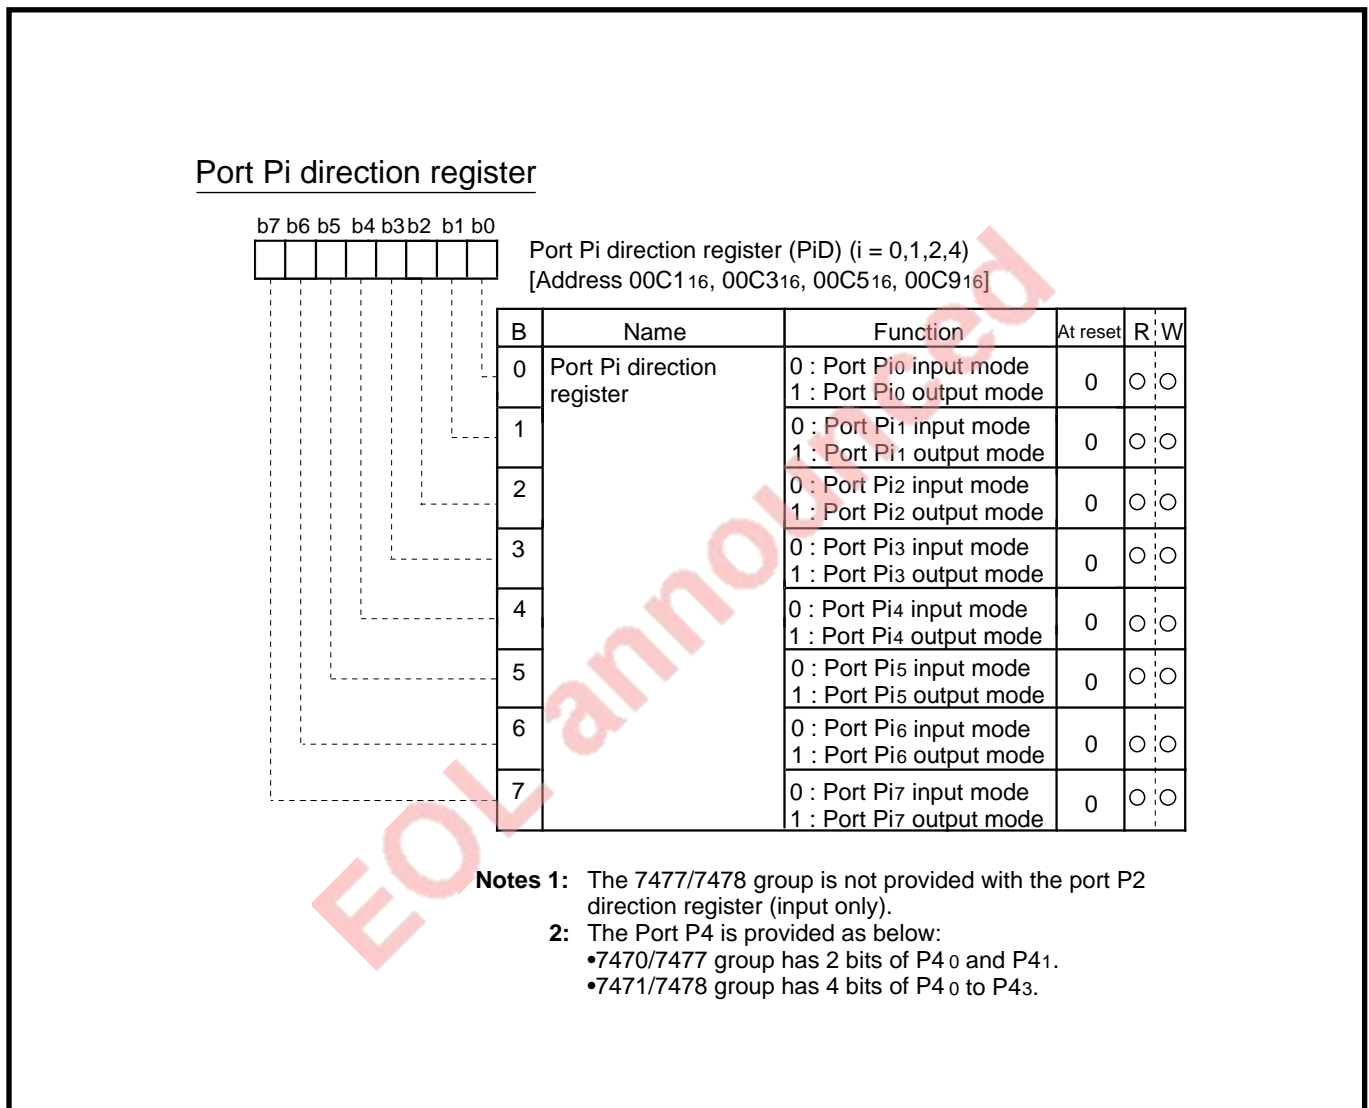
Port Pi direction register

b7 b6 b5 b4 b3 b2 b1 b0

Port Pi direction register (PiD) (i = 0,1,2,4)
[Address 00C1$_{16}$, 00C3$_{16}$, 00C5$_{16}$, 00C9$_{16}$]

| B | Name | Function | At reset | R | W |
|---|---|---|---|---|---|
| 0 | Port Pi direction register | 0 : Port Pi$_0$ input mode<br>1 : Port Pi$_0$ output mode | 0 | ○ | ○ |
| 1 | | 0 : Port Pi$_1$ input mode<br>1 : Port Pi$_1$ output mode | 0 | ○ | ○ |
| 2 | | 0 : Port Pi$_2$ input mode<br>1 : Port Pi$_2$ output mode | 0 | ○ | ○ |
| 3 | | 0 : Port Pi$_3$ input mode<br>1 : Port Pi$_3$ output mode | 0 | ○ | ○ |
| 4 | | 0 : Port Pi$_4$ input mode<br>1 : Port Pi$_4$ output mode | 0 | ○ | ○ |
| 5 | | 0 : Port Pi$_5$ input mode<br>1 : Port Pi$_5$ output mode | 0 | ○ | ○ |
| 6 | | 0 : Port Pi$_6$ input mode<br>1 : Port Pi$_6$ output mode | 0 | ○ | ○ |
| 7 | | 0 : Port Pi$_7$ input mode<br>1 : Port Pi$_7$ output mode | 0 | ○ | ○ |

EOL announced

Notes 1: The 7477/7478 group is not provided with the port P2 direction register (input only).
2: The Port P4 is provided as below:
•7470/7477 group has 2 bits of P4$_0$ and P4$_1$.
•7471/7478 group has 4 bits of P4$_0$ to P4$_3$.